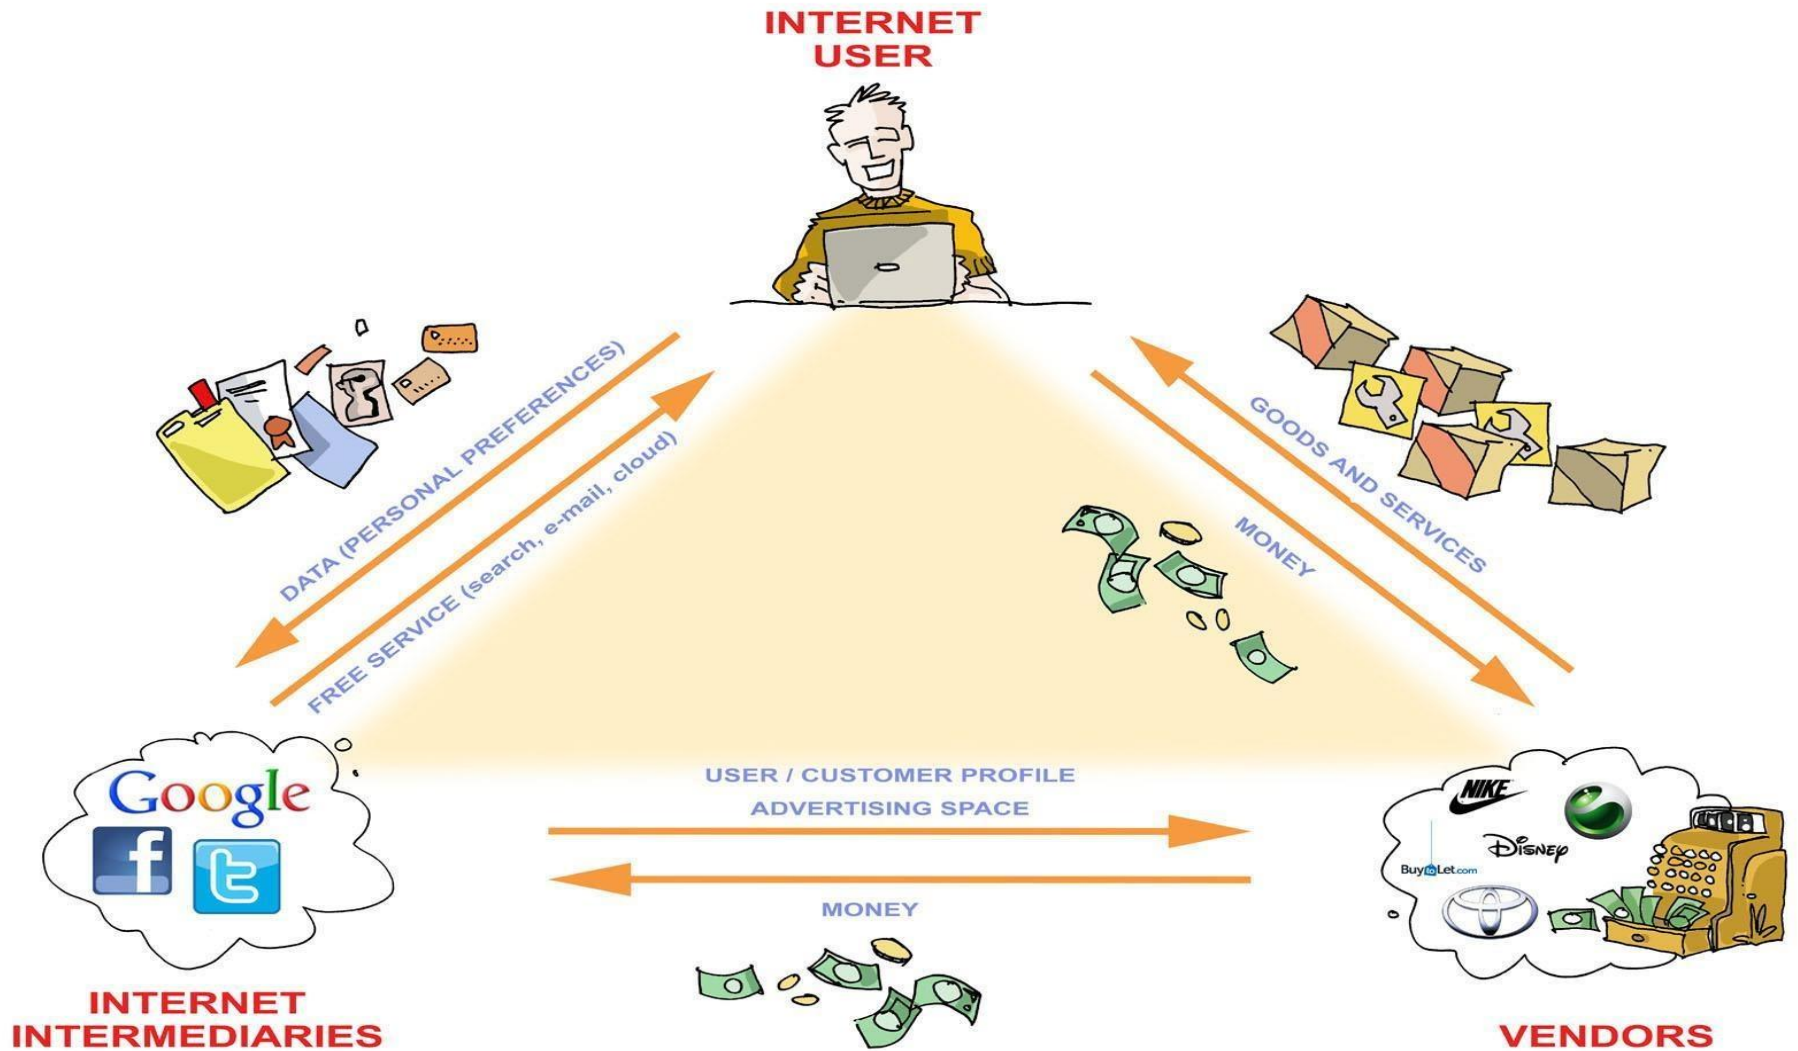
INTERNET USER

DATA (PERSONAL PREFERENCES)

FREE SERVICE (search, e-mail, cloud)

GOODS AND SERVICES

MONEY

USER / CUSTOMER PROFILE

ADVERTISING SPACE

MONEY

Google

f

NIKE

DISNEY

BuytoLet.com

INTERNET INTERMEDIARIES

VENDORS